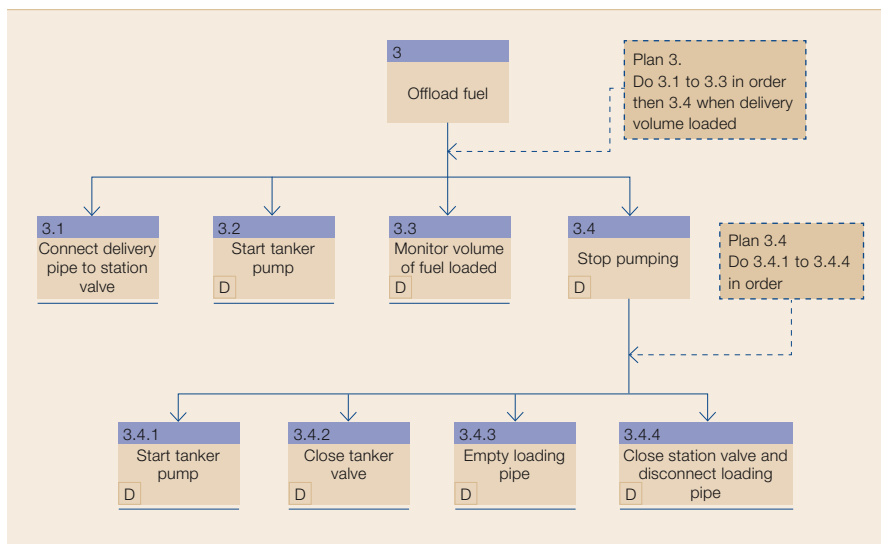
3
Offload fuel

Plan 3.
Do 3.1 to 3.3 in order then 3.4 when delivery volume loaded

3.1
Connect delivery pipe to station valve

3.2
Start tanker pump
D

3.3
Monitor volume of fuel loaded
D

3.4
Stop pumping
D

Plan 3.4
Do 3.4.1 to 3.4.4 in order

3.4.1
Start tanker pump
D

3.4.2
Close tanker valve
D

3.4.3
Empty loading pipe
D

3.4.4
Close station valve and disconnect loading pipe
D